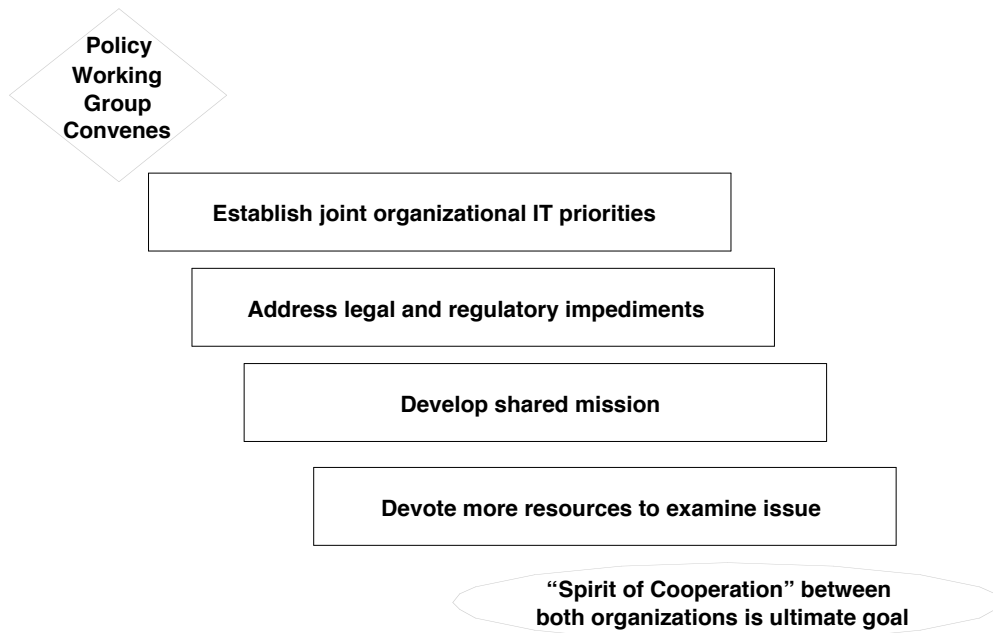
Policy Working Group Convenes

Establish joint organizational IT priorities

Address legal and regulatory impediments

Develop shared mission

Devote more resources to examine issue

"Spirit of Cooperation" between both organizations is ultimate goal